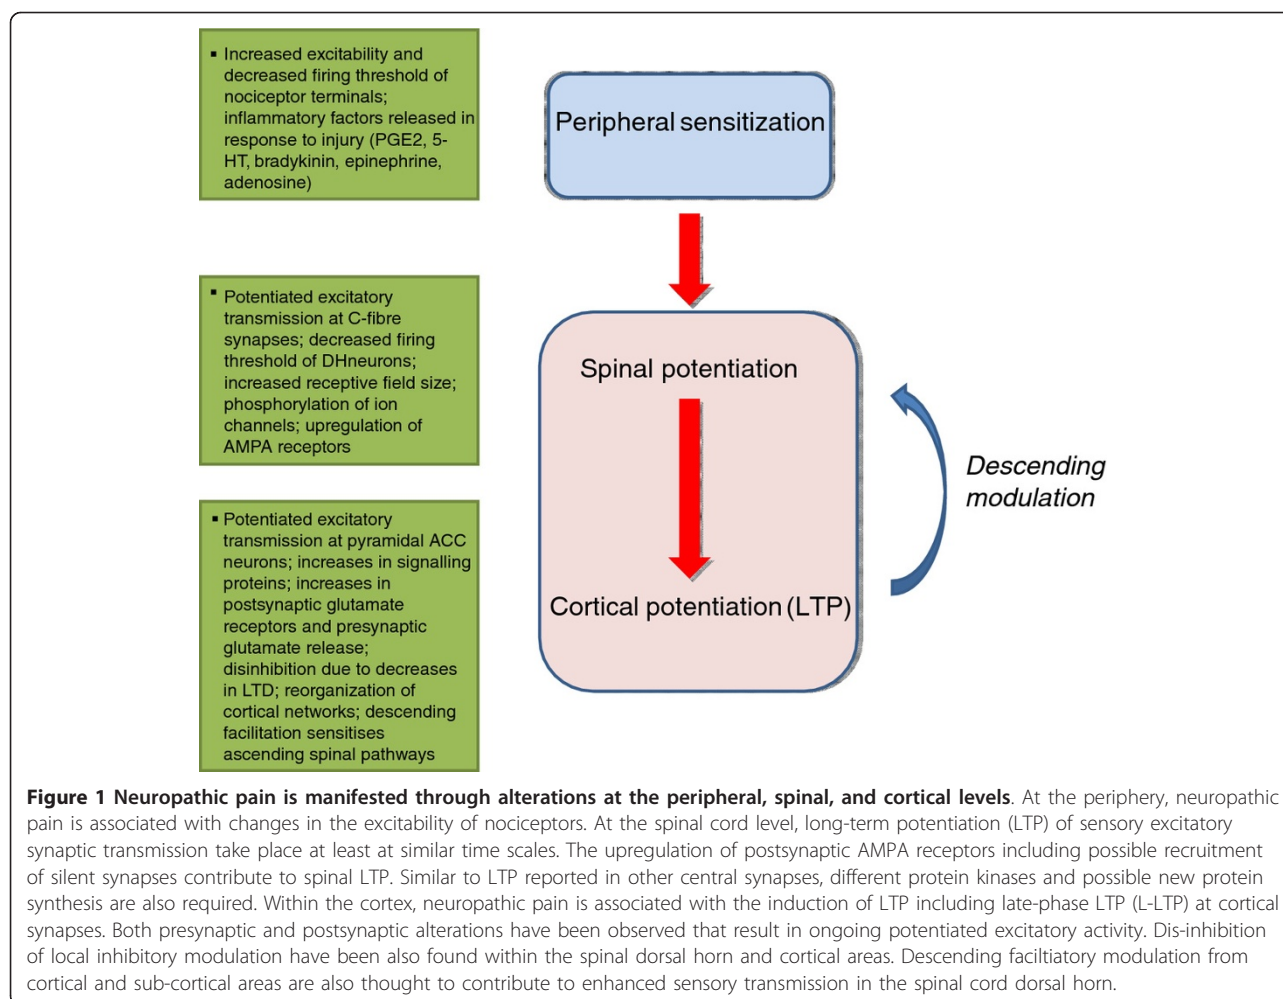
▪ Increased excitability and decreased firing threshold of nociceptor terminals; inflammatory factors released in response to injury (PGE2, 5-HT, bradykinin, epinephrine, adenosine)

Peripheral sensitization

▪ Potentiated excitatory transmission at C-fibre synapses; decreased firing threshold of DHneurons; increased receptive field size; phosphorylation of ion channels; upregulation of AMPA receptors

Spinal potentiation

Descending modulation

▪ Potentiated excitatory transmission at pyramidal ACC neurons; increases in signalling proteins; increases in postsynaptic glutamate receptors and presynaptic glutamate release; disinhibition due to decreases in LTD; reorganization of cortical networks; descending facilitation sensitises ascending spinal pathways

Cortical potentiation (LTP)

**Figure 1 Neuropathic pain is manifested through alterations at the peripheral, spinal, and cortical levels**. At the periphery, neuropathic pain is associated with changes in the excitability of nociceptors. At the spinal cord level, long-term potentiation (LTP) of sensory excitatory synaptic transmission take place at least at similar time scales. The upregulation of postsynaptic AMPA receptors including possible recruitment of silent synapses contribute to spinal LTP. Similar to LTP reported in other central synapses, different protein kinases and possible new protein synthesis are also required. Within the cortex, neuropathic pain is associated with the induction of LTP including late-phase LTP (L-LTP) at cortical synapses. Both presynaptic and postsynaptic alterations have been observed that result in ongoing potentiated excitatory activity. Dis-inhibition of local inhibitory modulation have been also found within the spinal dorsal horn and cortical areas. Descending faciltiatory modulation from cortical and sub-cortical areas are also thought to contribute to enhanced sensory transmission in the spinal cord dorsal horn.